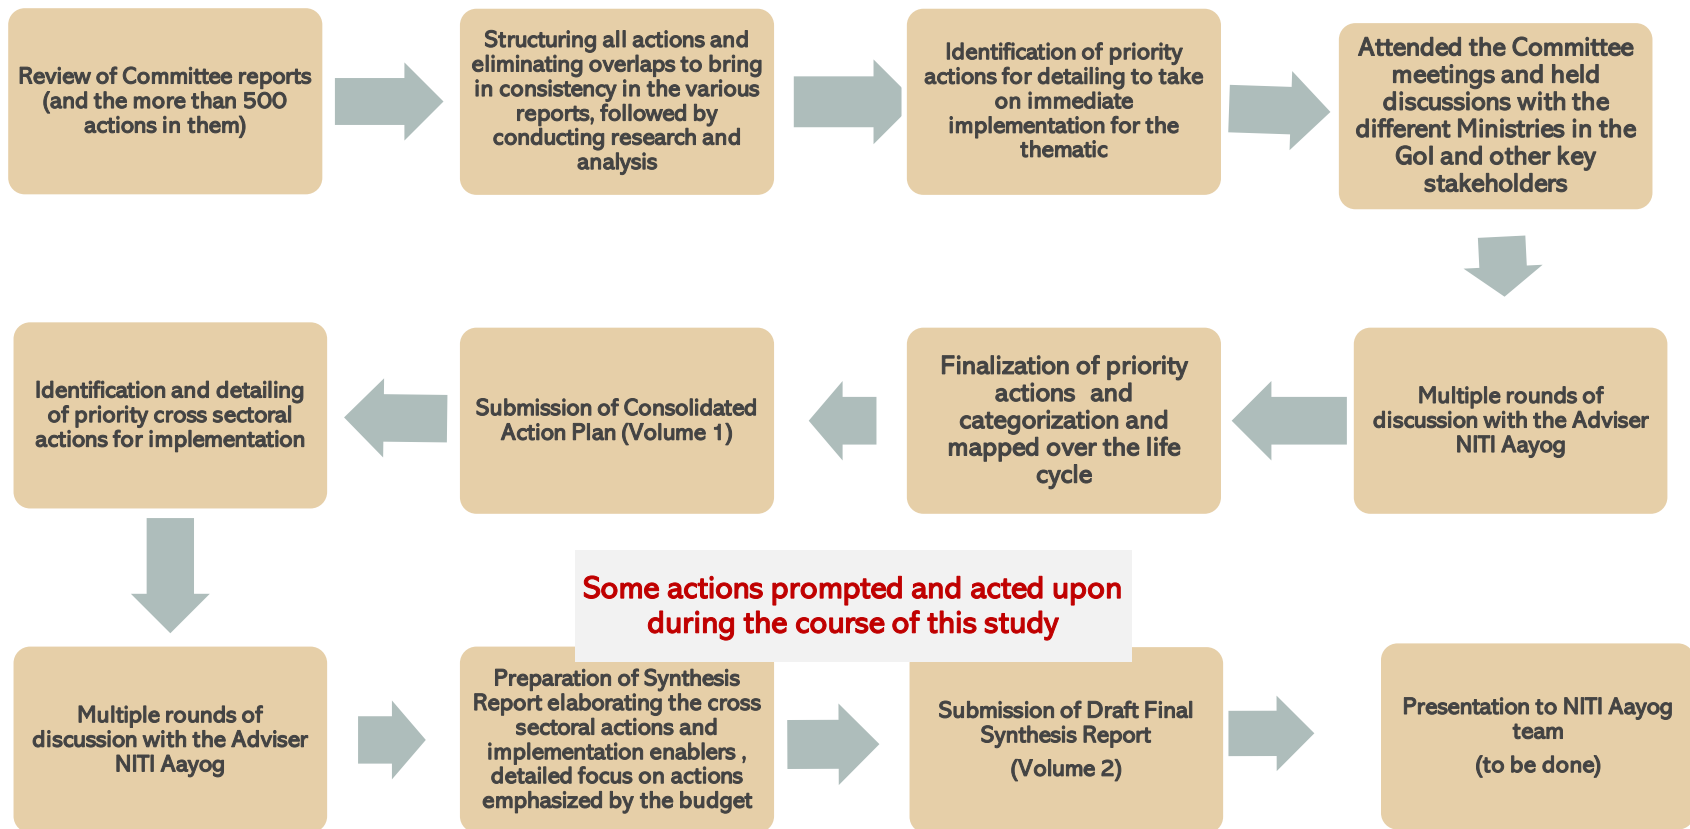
Review of Committee reports (and the more than 500 actions in them)

Structuring all actions and eliminating overlaps to bring in consistency in the various reports, followed by conducting research and analysis

Identification of priority actions for detailing to take on immediate implementation for the thematic

Attended the Committee meetings and held discussions with the different Ministries in the GoI and other key stakeholders

Multiple rounds of discussion with the Adviser NITI Aayog

Finalization of priority actions and categorization and mapped over the life cycle

Submission of Consolidated Action Plan (Volume 1)

Identification and detailing of priority cross sectoral actions for implementation

Multiple rounds of discussion with the Adviser NITI Aayog

Some actions prompted and acted upon during the course of this study

Preparation of Synthesis Report elaborating the cross sectoral actions and implementation enablers , detailed focus on actions emphasized by the budget

Submission of Draft Final Synthesis Report (Volume 2)

Presentation to NITI Aayog team (to be done)